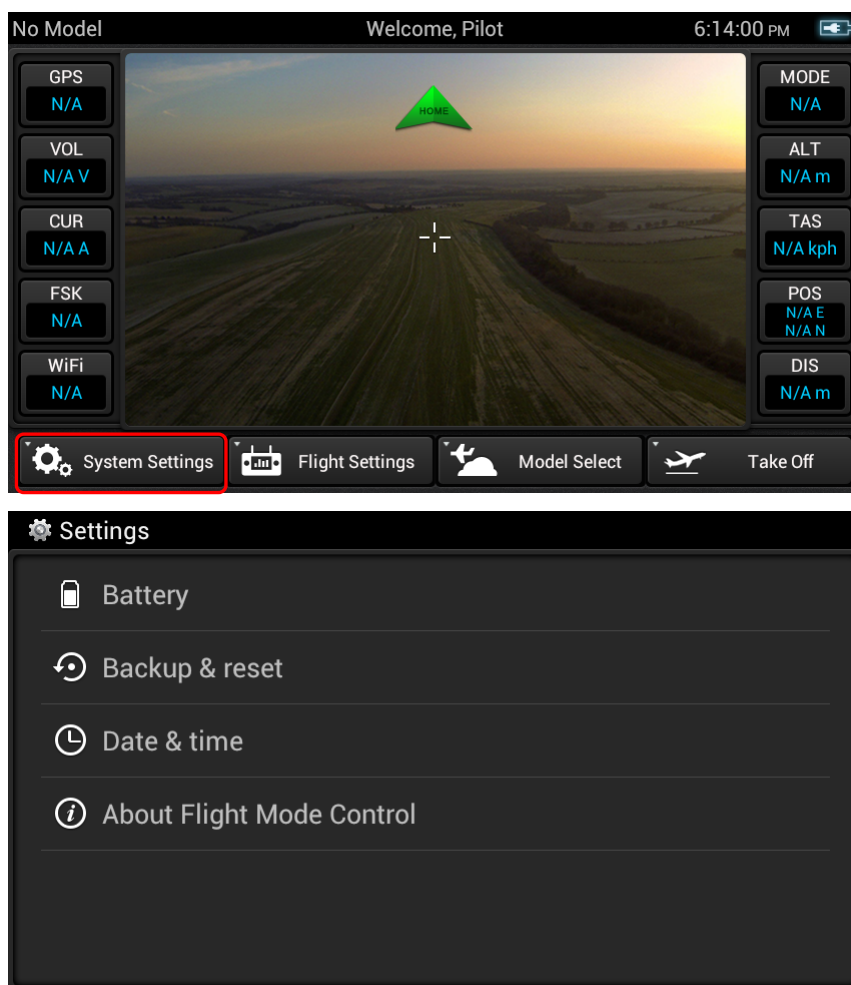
No Model
Welcome, Pilot
6:14:00 PM

GPS
N/A

VOL
N/A V

CUR
N/A A

FSK
N/A

WiFi
N/A

HOME

MODE
N/A

ALT
N/A m

TAS
N/A kph

POS
N/A E
N/A N

DIS
N/A m

System Settings
Flight Settings
Model Select
Take Off

Settings

Battery

Backup & reset

Date & time

About Flight Mode Control